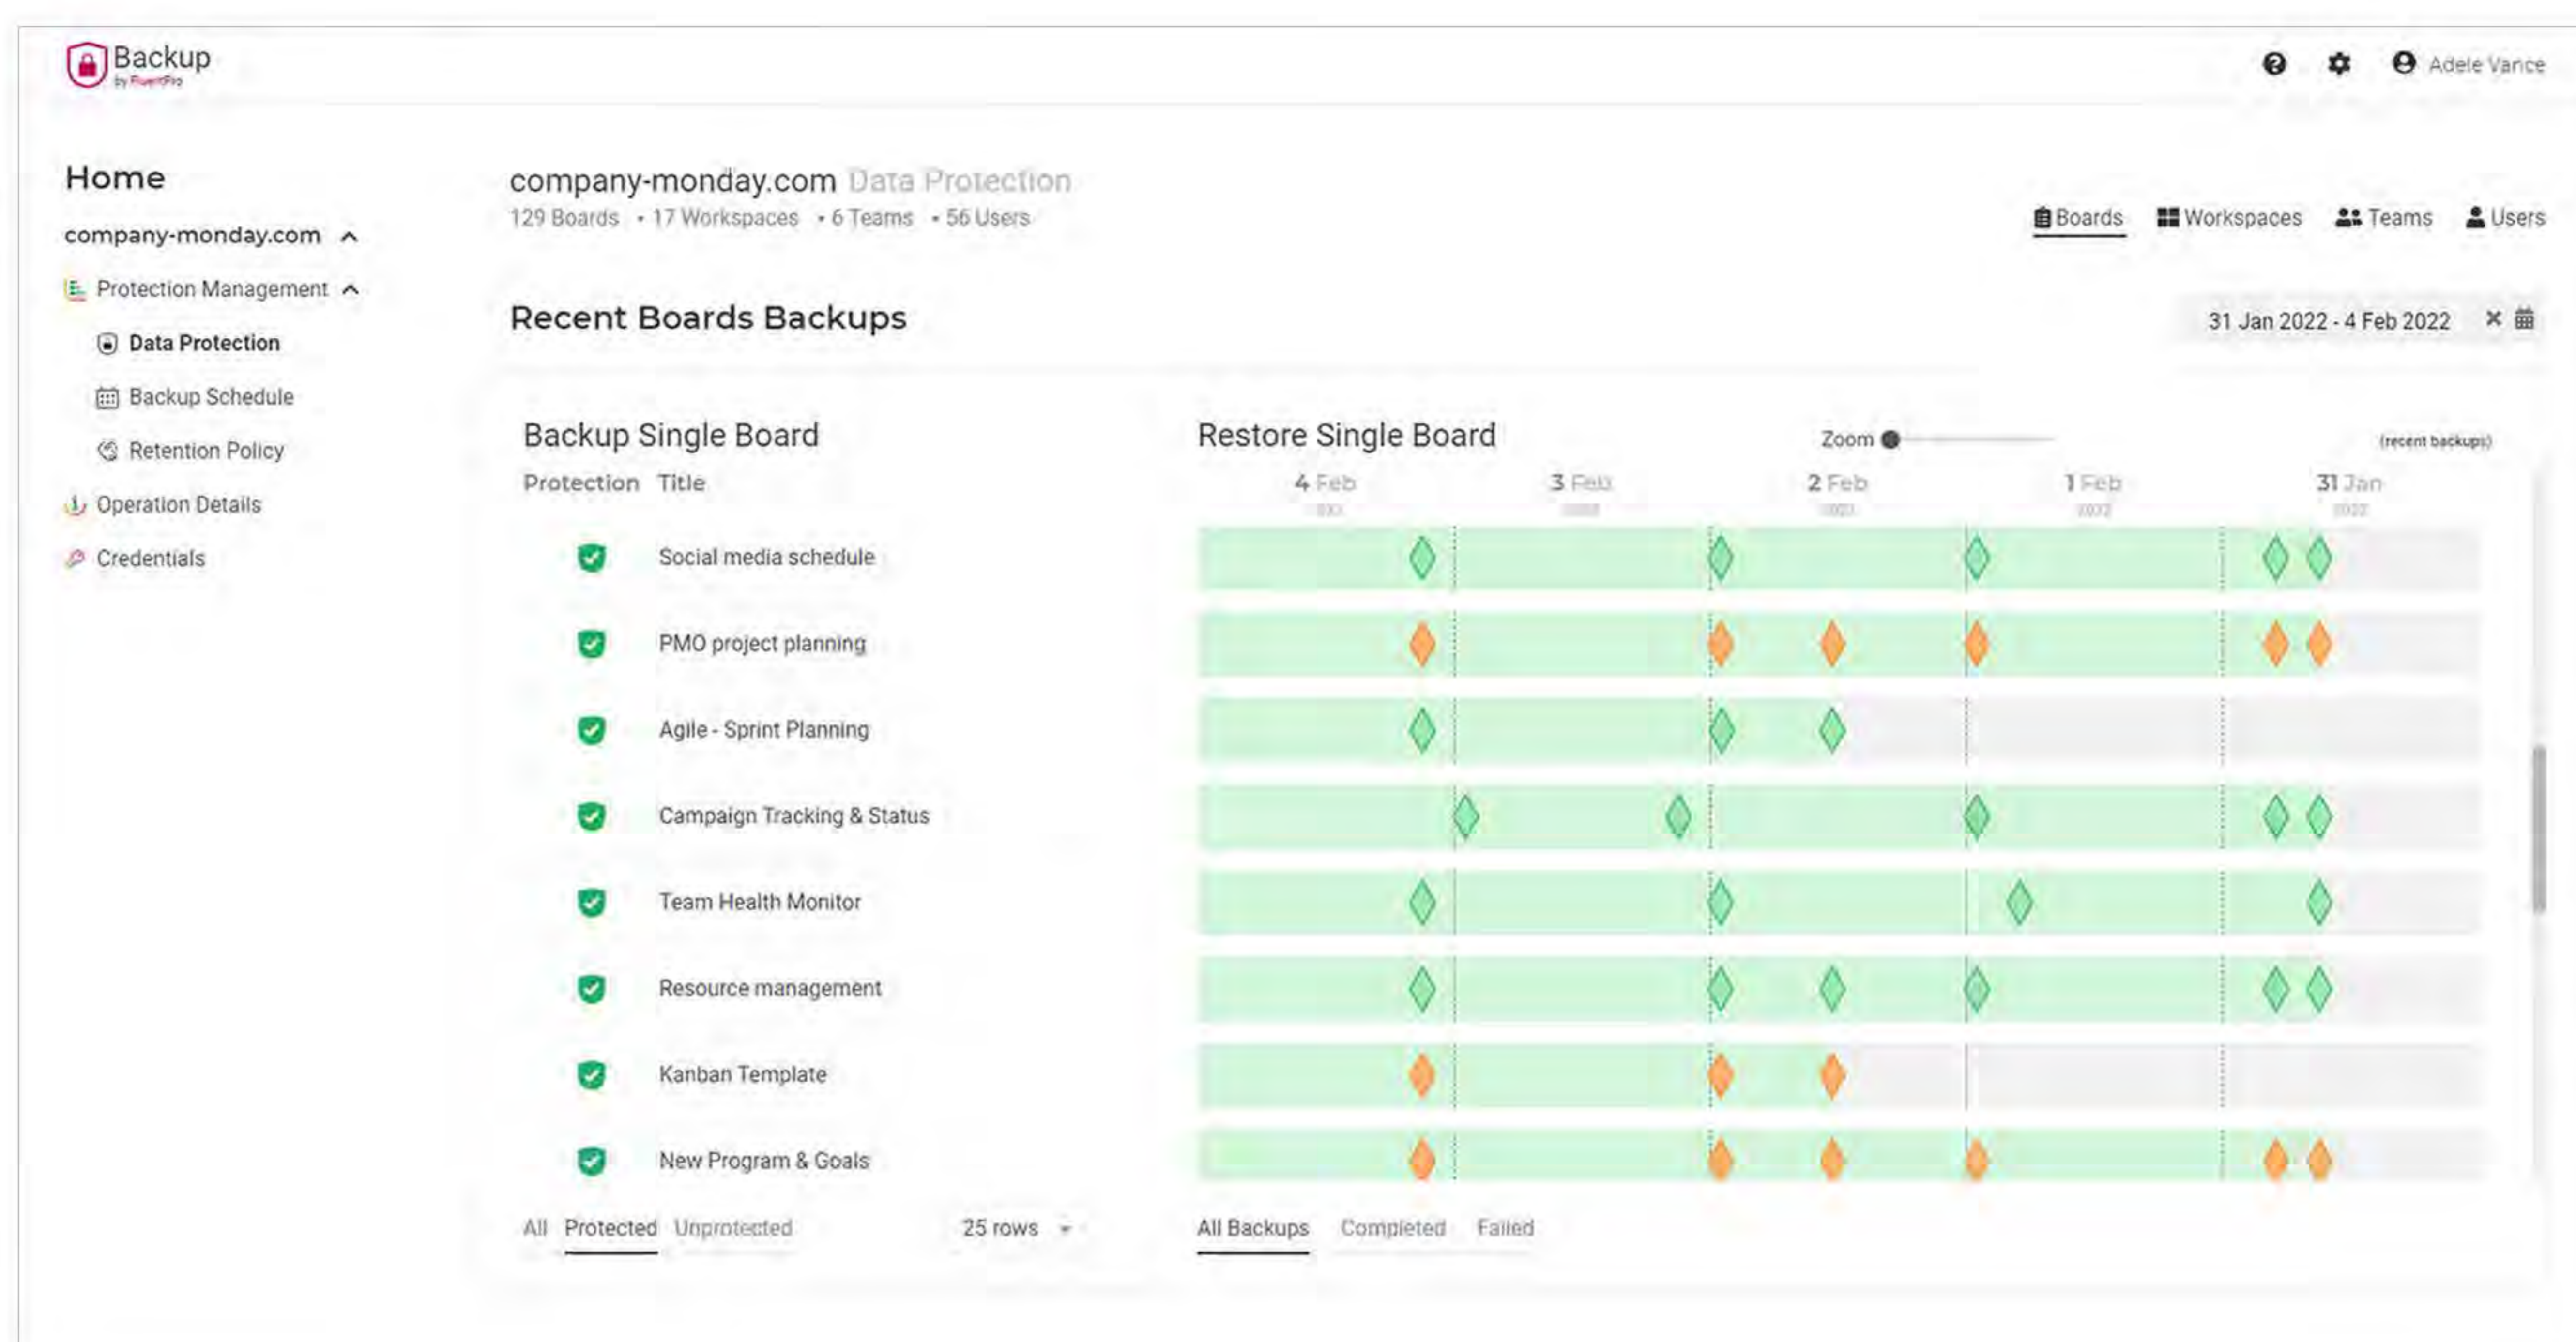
Backup
by FluentPro

Adele Vance

Home

company-monday.com

Protection Management

Data Protection

Backup Schedule

Retention Policy

Operation Details

Credentials

company-monday.com Data Protection

129 Boards • 17 Workspaces • 6 Teams • 56 Users

Boards Workspaces Teams Users

Recent Boards Backups

31 Jan 2022 - 4 Feb 2022

Backup Single Board

Restore Single Board

Zoom

(recent backups)

| Protection | Title |
|---|---|
| | Social media schedule |
| | PMO project planning |
| | Agile - Sprint Planning |
| | Campaign Tracking & Status |
| | Team Health Monitor |
| | Resource management |
| | Kanban Template |
| | New Program & Goals |

4 Feb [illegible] 3 Feb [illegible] 2 Feb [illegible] 1 Feb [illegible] 31 Jan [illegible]

All Protected Unprotected 25 rows

All Backups Completed Failed